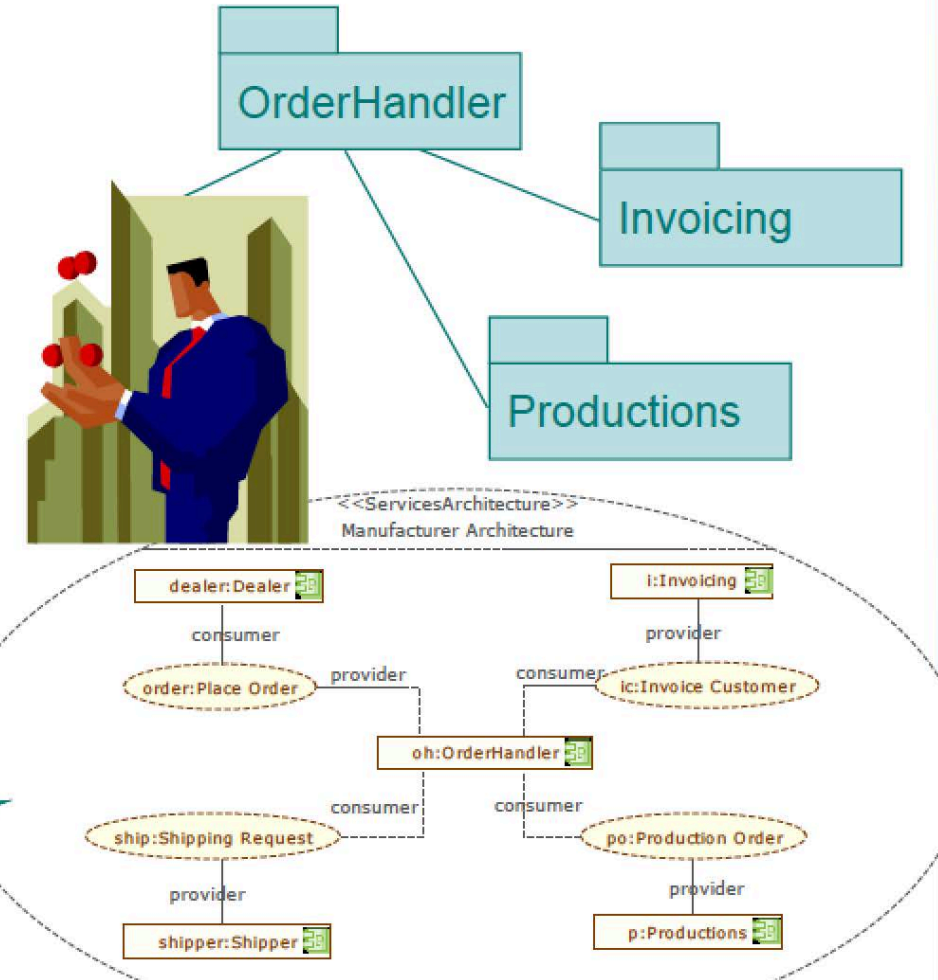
OrderHandler

Invoicing

Productions

<<ServicesArchitecture>>
Manufacturer Architecture

dealer:Dealer

i:Invoicing

consumer

provider

order:Place Order

provider

consumer

ic:Invoice Customer

oh:OrderHandler

consumer

consumer

ship:Shipping Request

po:Production Order

provider

provider

shipper:Shipper

p:Productions